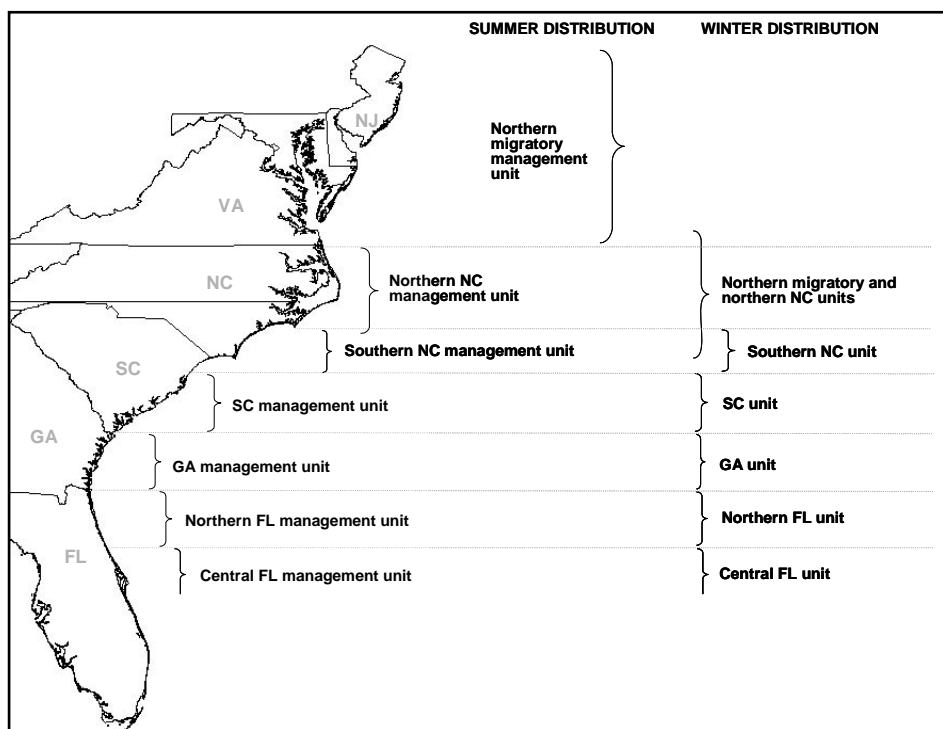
SUMMER DISTRIBUTION

WINTER DISTRIBUTION

NJ

Northern migratory management unit

VA

NC

Northern NC management unit

Northern migratory and northern NC units

Southern NC management unit

Southern NC unit

SC

SC management unit

SC unit

GA

GA management unit

GA unit

Northern FL management unit

Northern FL unit

FL

Central FL management unit

Central FL unit